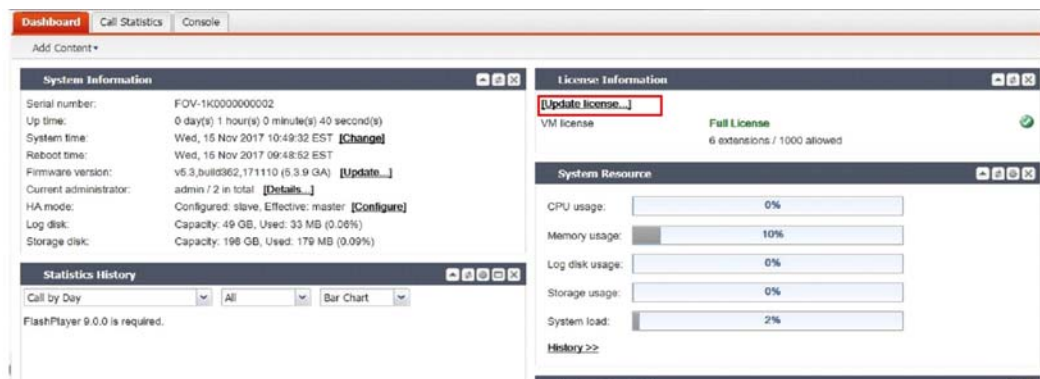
Dashboard | Call Statistics | Console

Add Content ▾

System Information

Serial number: FOV-1K0000000002
Up time: 0 day(s) 1 hour(s) 0 minute(s) 40 second(s)
System time: Wed, 15 Nov 2017 10:49:32 EST [Change]
Reboot time: Wed, 15 Nov 2017 09:48:52 EST
Firmware version: v5.3,build362,171110 (5.3.9 GA) [Update...]
Current administrator: admin / 2 in total [Details...]
HA mode: Configured: slave, Effective: master [Configure]
Log disk: Capacity: 49 GB, Used: 33 MB (0.06%)
Storage disk: Capacity: 198 GB, Used: 179 MB (0.09%)

Statistics History

Call by Day | All | Bar Chart

FlashPlayer 9.0.0 is required.

License Information

[Update license...]
VM license Full License
6 extensions / 1000 allowed

System Resource

CPU usage: 0%
Memory usage: 10%
Log disk usage: 0%
Storage usage: 0%
System load: 2%

History >>